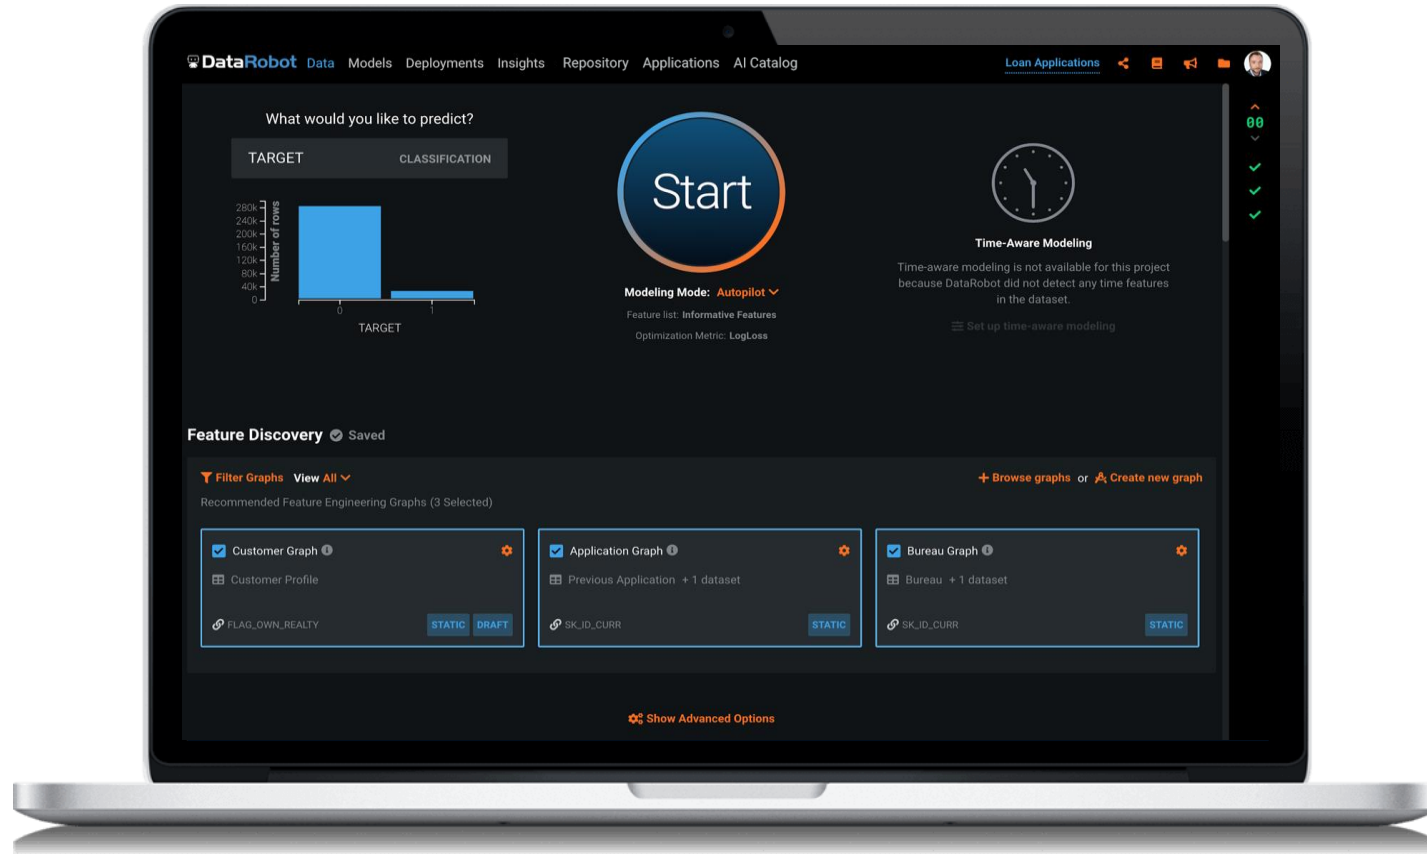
DataRobot Data Models Deployments Insights Repository Applications AI Catalog

Loan Applications

00

What would you like to predict?

TARGET CLASSIFICATION

280k
240k
200k
160k
120k
80k
40k
0

Number of rows

0 1

TARGET

Start

Modeling Mode: Autopilot

Feature list: Informative Features

Optimization Metric: LogLoss

Time-Aware Modeling

Time-aware modeling is not available for this project because DataRobot did not detect any time features in the dataset.

Set up time-aware modeling

Feature Discovery Saved

Filter Graphs View All

+ Browse graphs or Create new graph

Recommended Feature Engineering Graphs (3 Selected)

Customer Graph

Customer Profile

FLAG_OWN_REALTY STATIC DRAFT

Application Graph

Previous Application + 1 dataset

SK_ID_CURR STATIC

Bureau Graph

Bureau + 1 dataset

SK_ID_CURR STATIC

Show Advanced Options